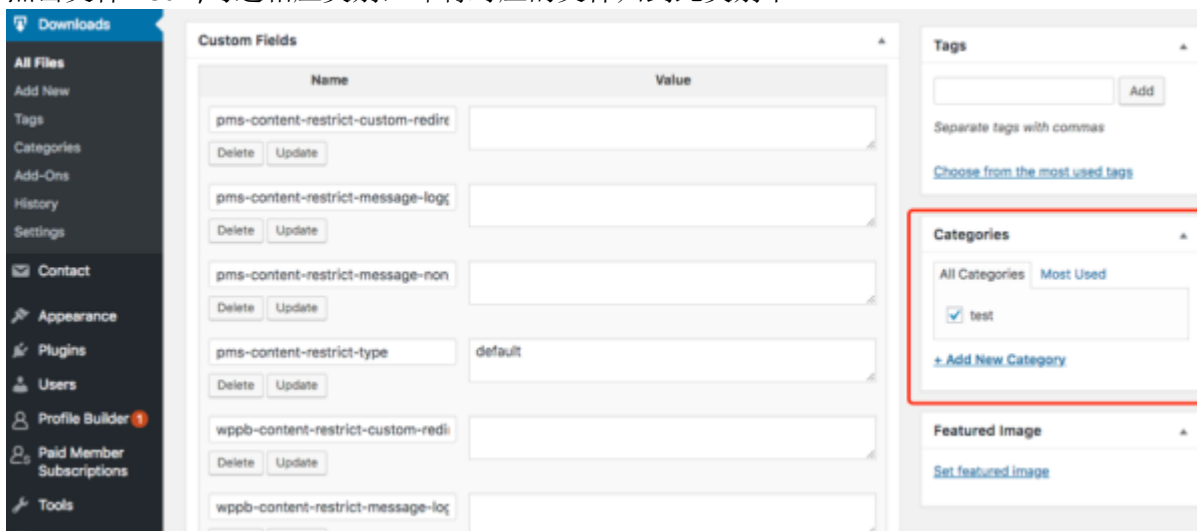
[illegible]

Downloads
All Files
Add New
Tags
Categories
Add-Ons
History
Settings
Contact
Appearance
Plugins
Users
Profile Builder 1
Paid Member Subscriptions
Tools

Custom Fields

| Name | Value |
|---|---|
| pms-content-restrict-custom-redire | |
| Delete Update | |
| pms-content-restrict-message-logg | |
| Delete Update | |
| pms-content-restrict-message-non | |
| Delete Update | |
| pms-content-restrict-type | default |
| Delete Update | |
| wppb-content-restrict-custom-redi | |
| Delete Update | |
| wppb-content-restrict-message-log | |

Tags
Add
Separate tags with commas
Choose from the most used tags

Categories
All Categories Most Used
test
+ Add New Category

Featured Image
Set featured image